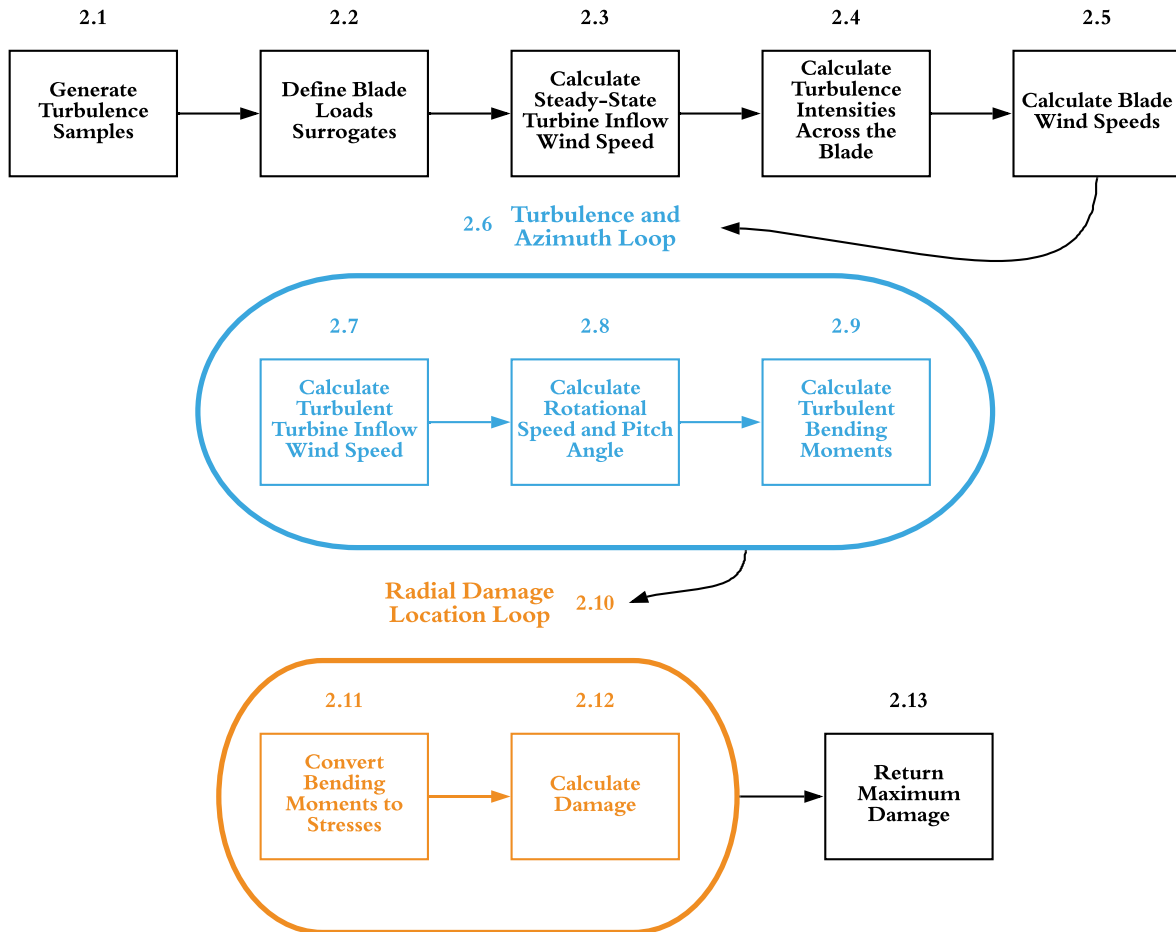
2.1
Generate Turbulence Samples

2.2
Define Blade Loads Surrogates

2.3
Calculate Steady-State Turbine Inflow Wind Speed

2.4
Calculate Turbulence Intensities Across the Blade

2.5
Calculate Blade Wind Speeds

2.6 Turbulence and Azimuth Loop

2.7
Calculate Turbulent Turbine Inflow Wind Speed

2.8
Calculate Rotational Speed and Pitch Angle

2.9
Calculate Turbulent Bending Moments

Radial Damage Location Loop 2.10

2.11
Convert Bending Moments to Stresses

2.12
Calculate Damage

2.13
Return Maximum Damage